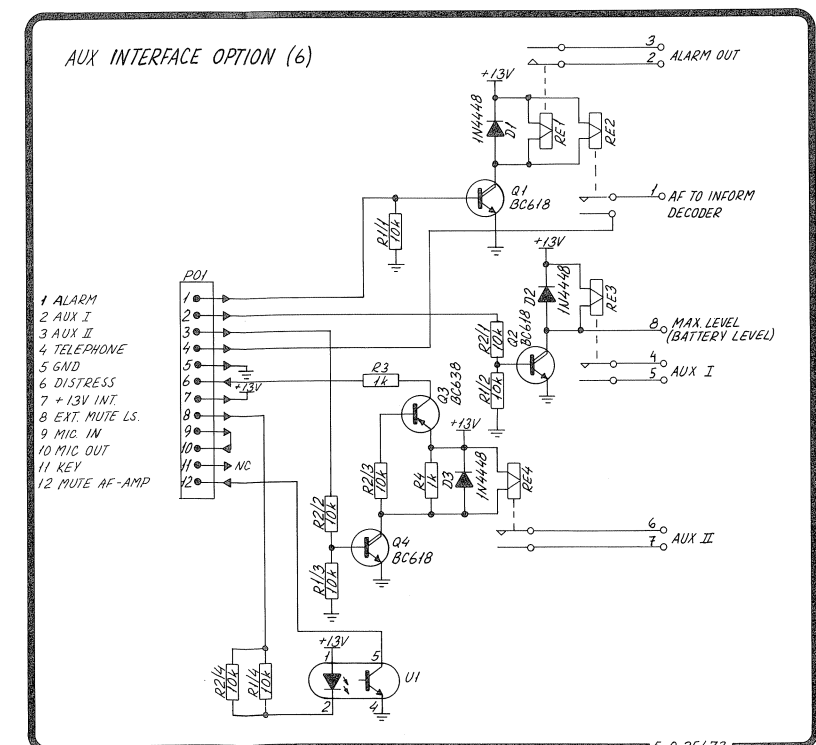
AUX INTERFACE OPTION (6)

3
2 ALARM OUT

+13V
1N4448
D1
RE1
RE2

Q1
BC618

1 AF TO INFORM DECODER

R1/1
10k

+13V
1N4448
D2
RE3

P01
1 ALARM
2 AUX I
3 AUX II
4 TELEPHONE
5 GND
6 DISTRESS
7 +13V INT.
8 EXT. MUTE LS.
9 MIC. IN
10 MIC OUT
11 KEY
12 MUTE AF-AMP

1
2
3
4
5
6
7
8
9
10
11
12

+13V
NC

R2/1
10k
Q2
BC618

8 MAX. LEVEL (BATTERY LEVEL)

R3
1k
Q3
BC638

R1/2
10k

4
5 AUX I

+13V
R2/3
10k
R4
1k
D3
1N4448
RE4

R2/2
10k
Q4
BC618

R1/3
10k

6
7 AUX II

+13V
1
5
U1
R2/4
10k
R1/4
10k
2
4

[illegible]